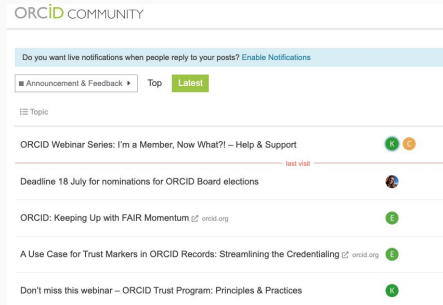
ORCID COMMUNITY

Do you want live notifications when people reply to your posts? Enable Notifications

Announcement & Feedback ▸ Top Latest

Topic

ORCID Webinar Series: I'm a Member, Now What?! – Help & Support K C

last visit

Deadline 18 July for nominations for ORCID Board elections

ORCID: Keeping Up with FAIR Momentum orcid.org E

A Use Case for Trust Markers in ORCID Records: Streamlining the Credentialing orcid.org E

Don't miss this webinar – ORCID Trust Program: Principles & Practices K